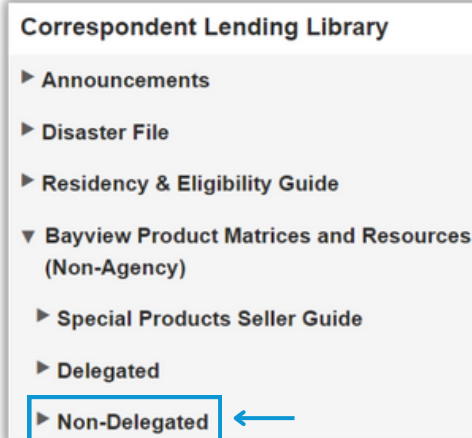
Correspondent Lending Library

▶ Announcements

▶ Disaster File

▶ Residency & Eligibility Guide

▼ Bayview Product Matrices and Resources (Non-Agency)

▶ Special Products Seller Guide

▶ Delegated

▶ Non-Delegated